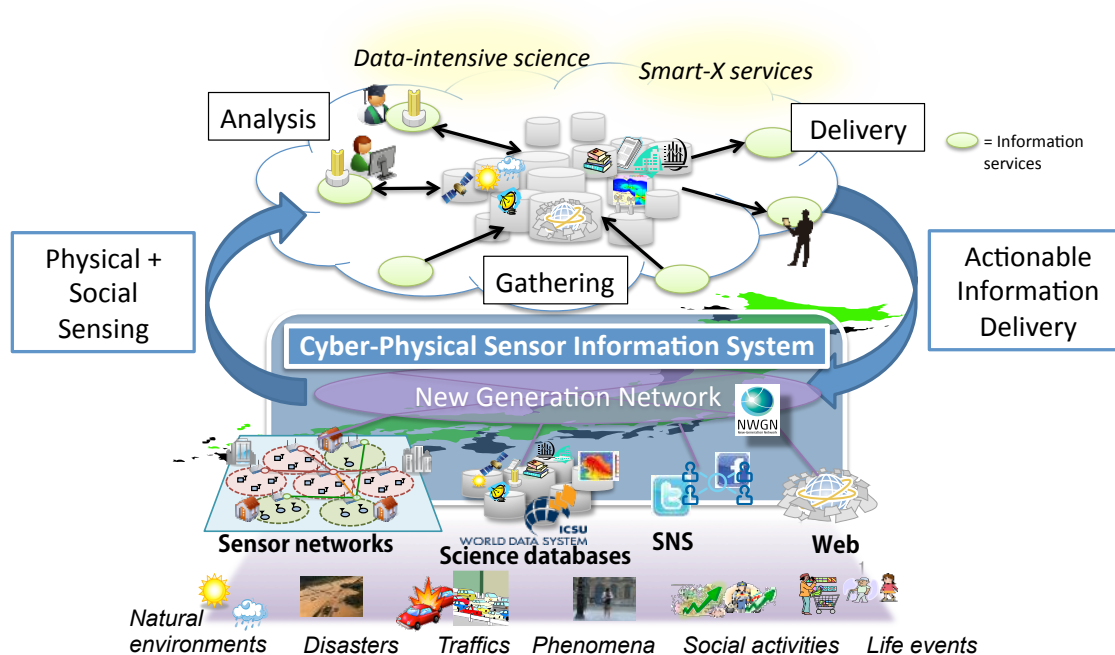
Data-intensive science

Smart-X services

Analysis

Delivery

= Information services

Physical + Social Sensing

Gathering

Actionable Information Delivery

Cyber-Physical Sensor Information System

New Generation Network

NWGN

ICSU WORLD DATA SYSTEM

Sensor networks

Science databases

SNS

Web

Natural environments

Disasters

Traffics

Phenomena

Social activities

Life events